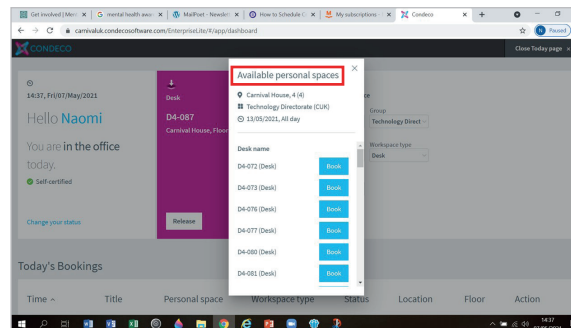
Get involved | Nam × | mental health awa × | MailPoet - Newslet × | How to Schedule C × | My subscriptions × | Condeco × | +

carnivaluk.condecosoftware.com/EnterpriseLite/#/app/dashboard

Paused

CONDECO

Close Today page

14:37, Fri/07/May/2021

Hello Naomi

You are in the office today.

Self-certified

Change your status

Desk

D4-087

Carnival House, Floor

Release

Group

Technology Direct

Workspace type

Desk

Available personal spaces

Carnival House, 4 (4)

Technology Directorate (CUK)

13/05/2021, All day

| Desk name | |
|---|---|
| D4-072 (Desk) | Book |
| D4-073 (Desk) | Book |
| D4-076 (Desk) | Book |
| D4-077 (Desk) | Book |
| D4-080 (Desk) | Book |
| D4-081 (Desk) | Book |

Today's Bookings

| Time | Title | Personal space | Workspace type | Status | Location | Floor | Action |
|---|---|---|---|---|---|---|---|

14:37